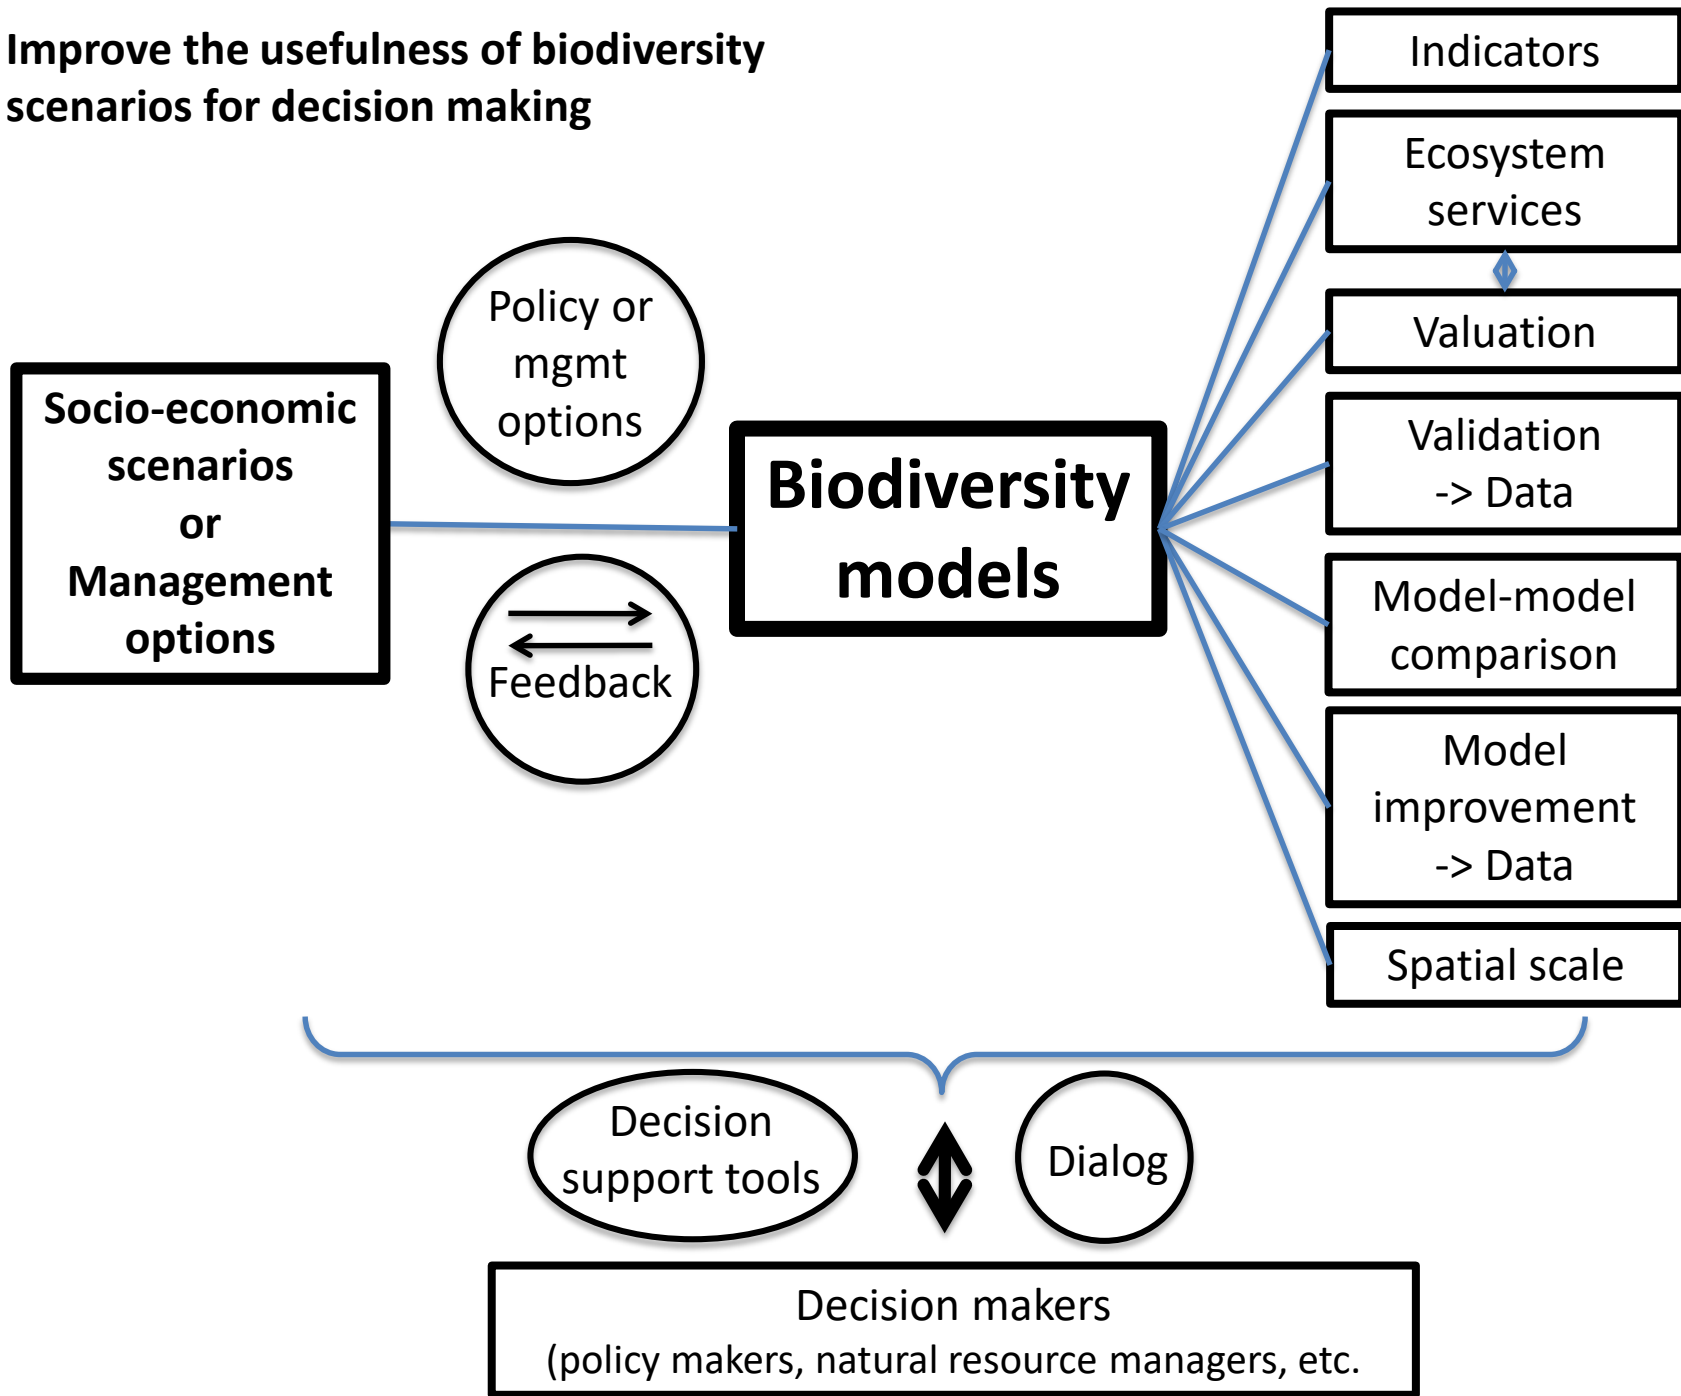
Improve the usefulness of biodiversity scenarios for decision making

Indicators

Ecosystem services

Valuation

Validation -> Data

Model-model comparison

Model improvement -> Data

Spatial scale

Policy or mgmt options

Socio-economic scenarios or Management options

Biodiversity models

Feedback

Decision support tools

Dialog

Decision makers
(policy makers, natural resource managers, etc.